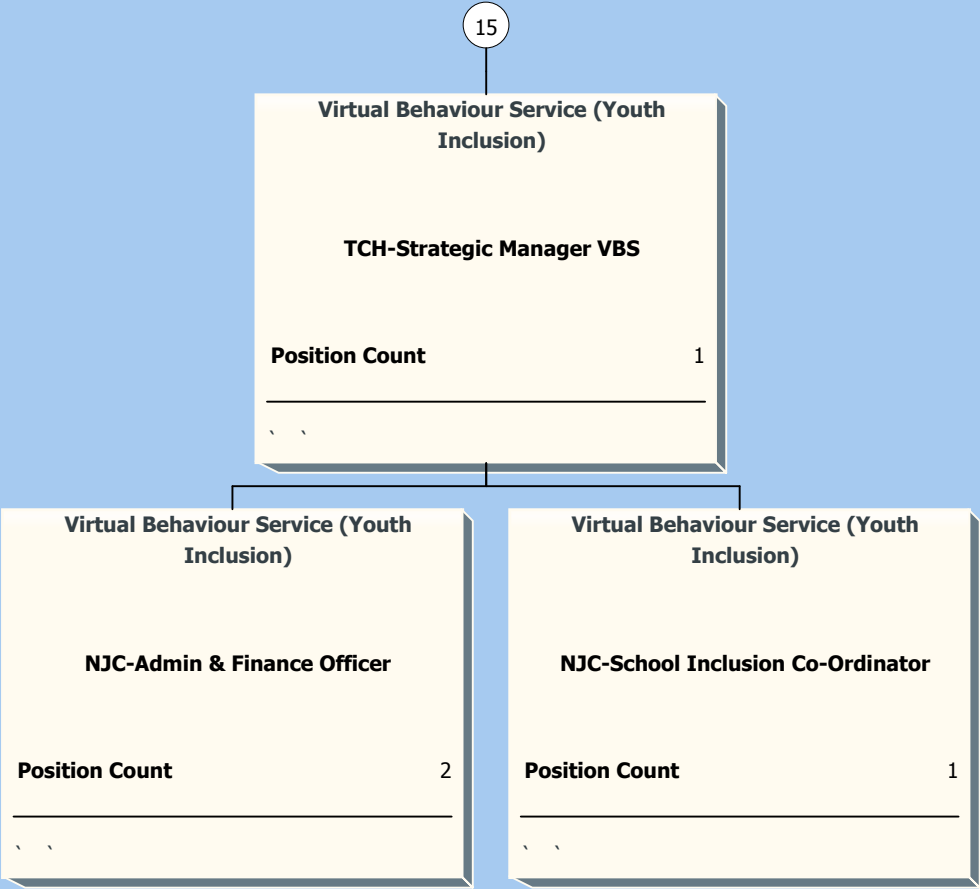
15

Virtual Behaviour Service (Youth Inclusion)

TCH-Strategic Manager VBS

Position Count 1

` `

Virtual Behaviour Service (Youth Inclusion)

NJC-Admin & Finance Officer

Position Count 2

` `

Virtual Behaviour Service (Youth Inclusion)

NJC-School Inclusion Co-Ordinator

Position Count 1

` `